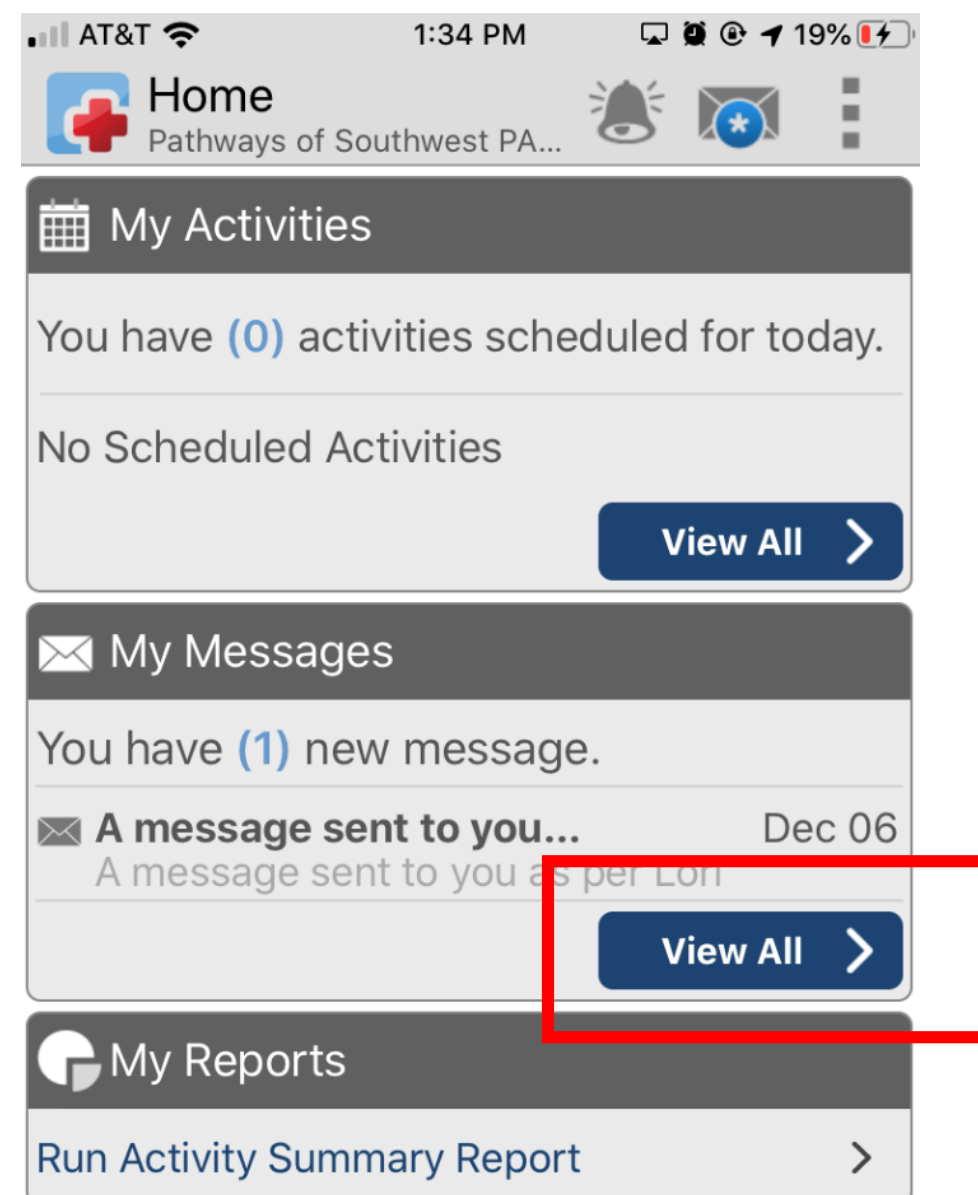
AT&T 1:34 PM 19%

Home
Pathways of Southwest PA...

My Activities

You have (0) activities scheduled for today.

No Scheduled Activities

View All

My Messages

You have (1) new message.

A message sent to you... Dec 06
A message sent to you as per Lori

View All

My Reports

Run Activity Summary Report